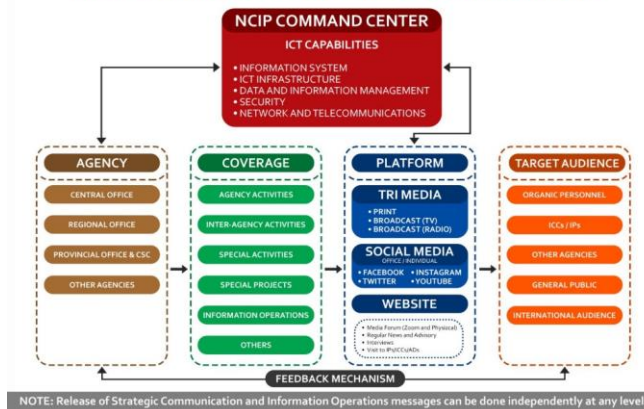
NCIP COMMAND CENTER

ICT CAPABILITIES

• INFORMATION SYSTEM
• ICT INFRASTRUCTURE
• DATA AND INFORMATION MANAGEMENT
• SECURITY
• NETWORK AND TELECOMMUNICATIONS

AGENCY

CENTRAL OFFICE

REGIONAL OFFICE

PROVINCIAL OFFICE & CSC

OTHER AGENCIES

COVERAGE

AGENCY ACTIVITIES

INTER-AGENCY ACTIVITIES

SPECIAL ACTIVITIES

SPECIAL PROJECTS

INFORMATION OPERATIONS

OTHERS

PLATFORM

TRI MEDIA

• PRINT
• BROADCAST (TV)
• BROADCAST (RADIO)

SOCIAL MEDIA
OFFICE / INDIVIDUAL

• FACEBOOK • INSTAGRAM
• TWITTER • YOUTUBE

WEBSITE

• Media Forum (Zoom and Physical)
• Regular News and Advisory
• Interviews
• Visit to IPs/ICCs/ADs

TARGET AUDIENCE

ORGANIC PERSONNEL

ICCs / IPs

OTHER AGENCIES

GENERAL PUBLIC

INTERNATIONAL AUDIENCE

FEEDBACK MECHANISM

NOTE: Release of Strategic Communication and Information Operations messages can be done independently at any level